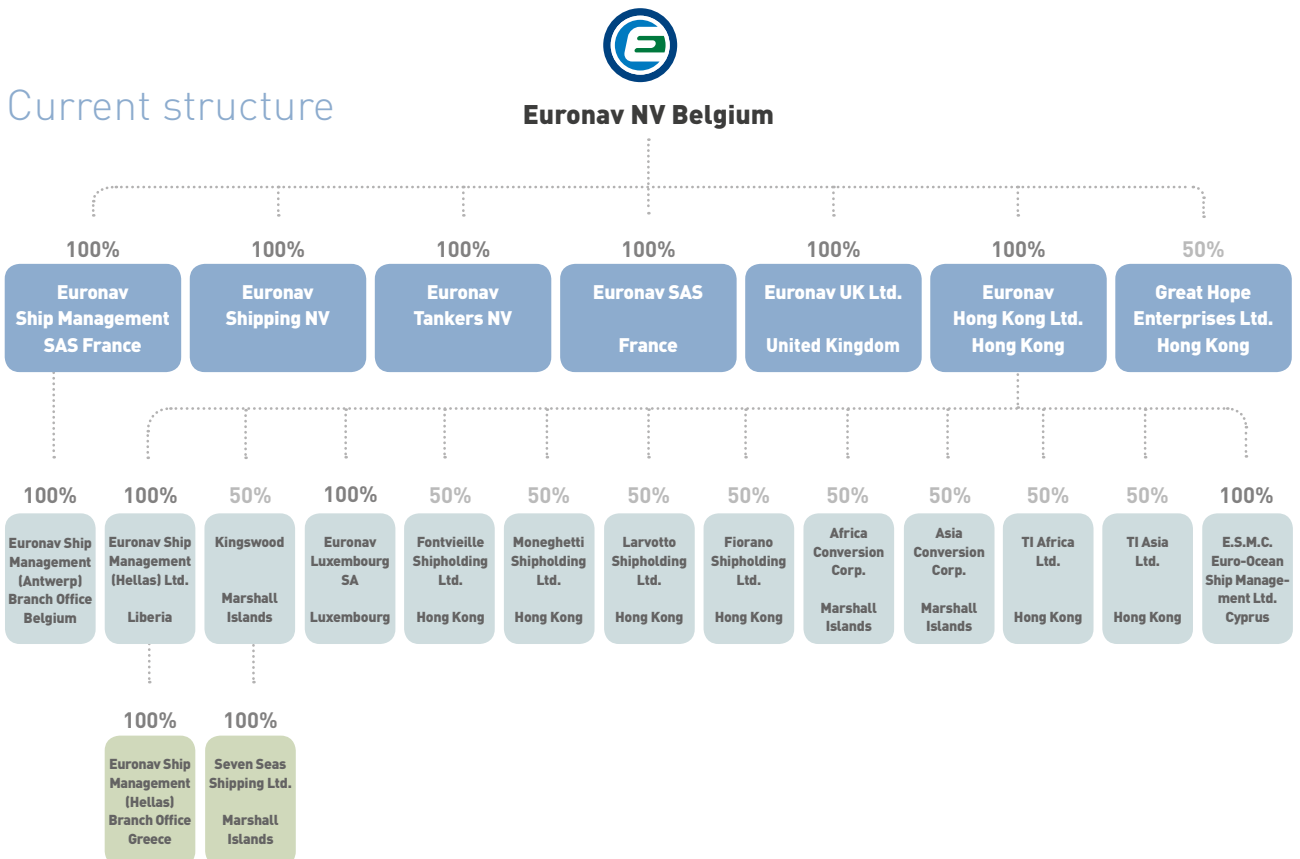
Current structure

Euronav NV Belgium

100%
Euronav Ship Management SAS France

100%
Euronav Shipping NV

100%
Euronav Tankers NV

100%
Euronav SAS

France

100%
Euronav UK Ltd.

United Kingdom

100%
Euronav Hong Kong Ltd. Hong Kong

50%
Great Hope Enterprises Ltd. Hong Kong

100%
Euronav Ship Management (Antwerp) Branch Office Belgium

100%
Euronav Ship Management (Hellas) Ltd.

Liberia

50%
Kingswood

Marshall Islands

100%
Euronav Luxembourg SA

Luxembourg

50%
Fontvieille Shipholding Ltd.

Hong Kong

50%
Moneghetti Shipholding Ltd.

Hong Kong

50%
Larvotto Shipholding Ltd.

Hong Kong

50%
Fiorano Shipholding Ltd.

Hong Kong

50%
Africa Conversion Corp.

Marshall Islands

50%
Asia Conversion Corp.

Marshall Islands

50%
TI Africa Ltd.

Hong Kong

50%
TI Asia Ltd.

Hong Kong

100%
E.S.M.C. Euro-Ocean Ship Management Ltd. Cyprus

100%
Euronav Ship Management (Hellas) Branch Office Greece

100%
Seven Seas Shipping Ltd.

Marshall Islands